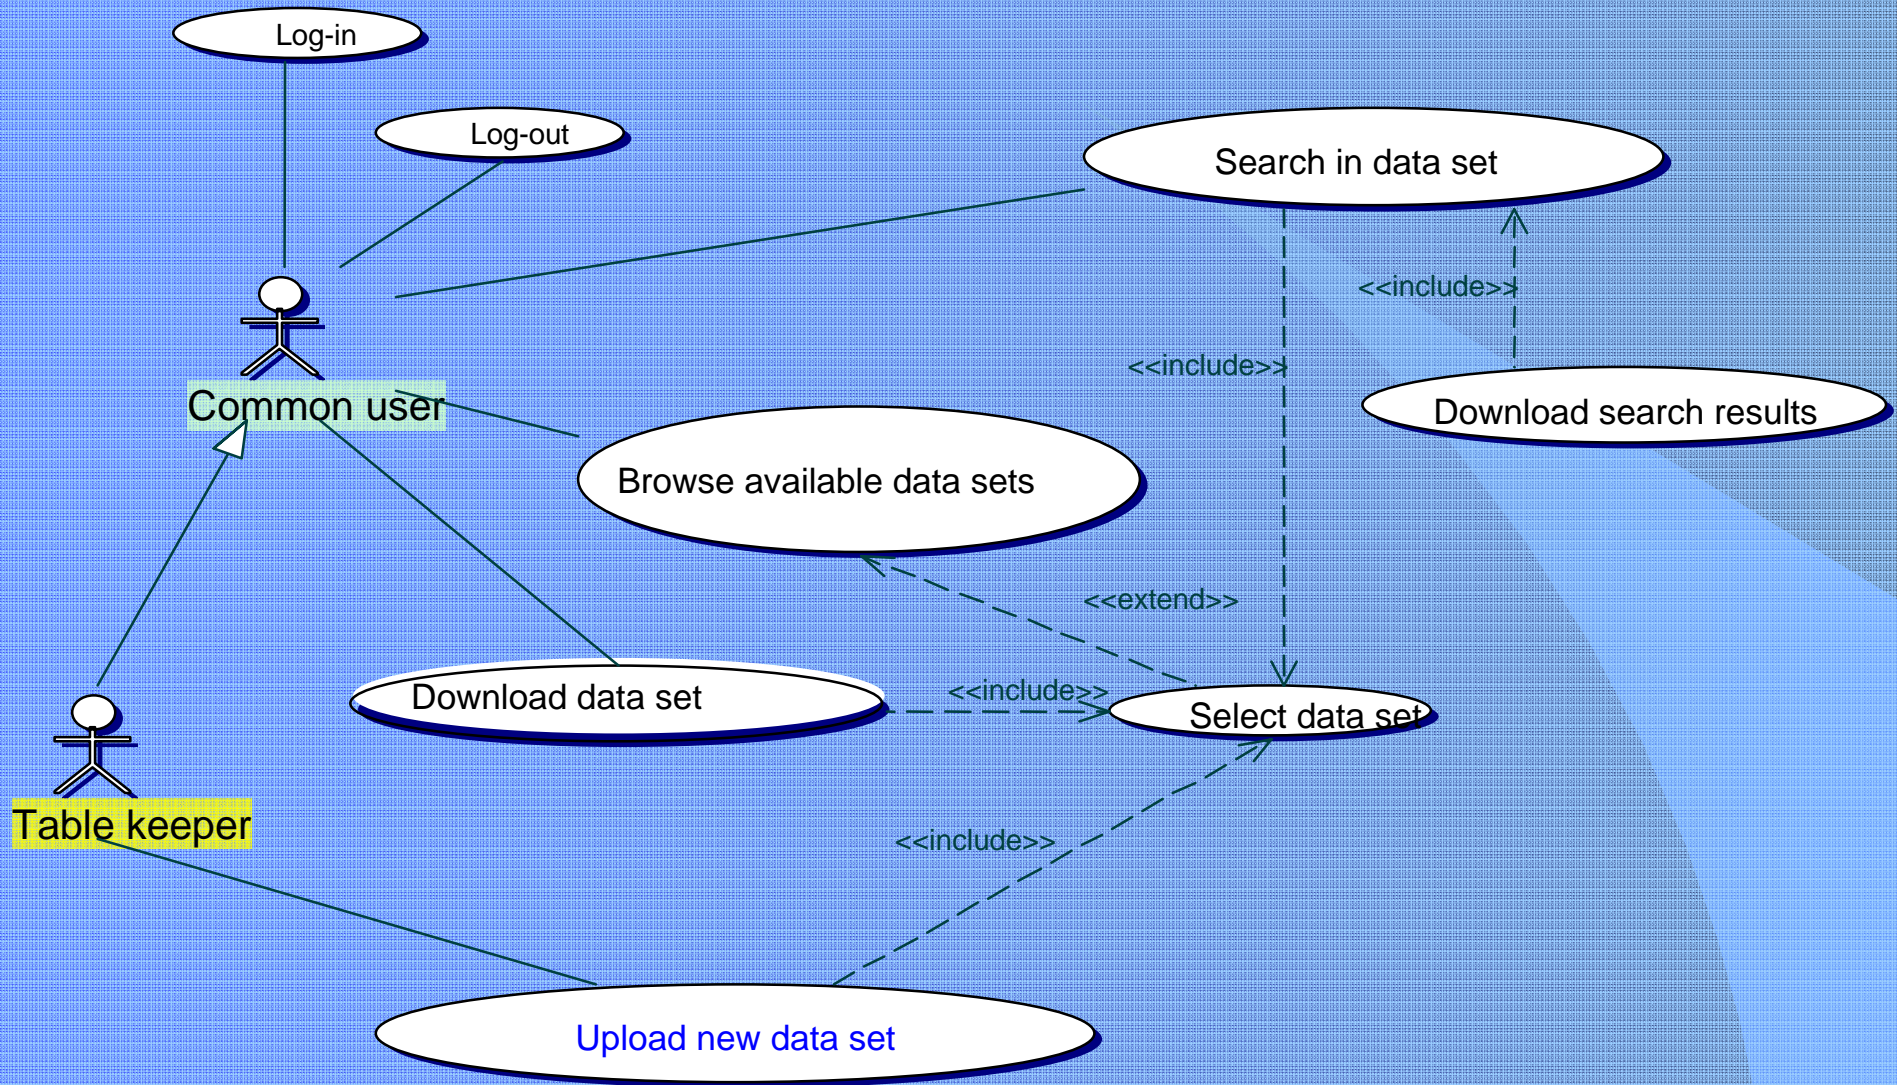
Log-in

Log-out

Search in data set

Common user

<<include>>

<<include>>

Download search results

Browse available data sets

<<extend>>

Download data set

<<include>>

Select data set

Table keeper

<<include>>

Upload new data set